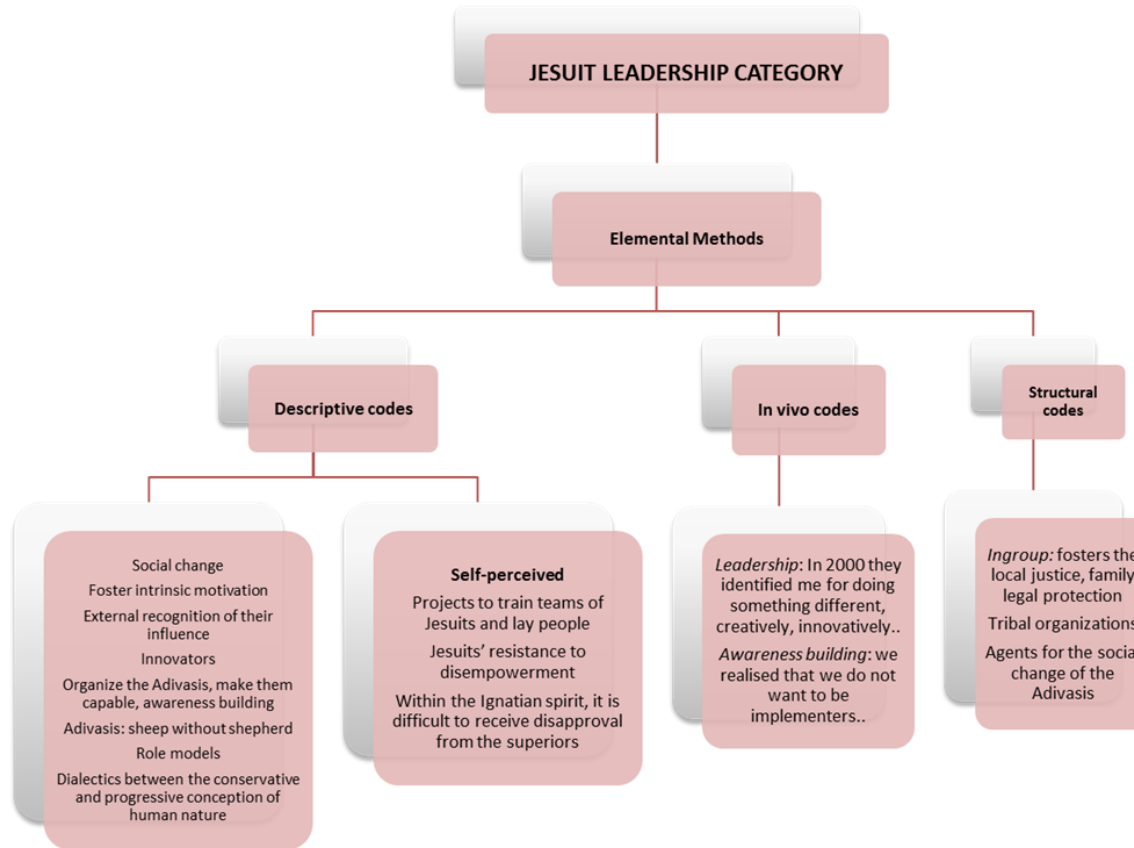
JESUIT LEADERSHIP CATEGORY

Elemental Methods

Descriptive codes

In vivo codes

Structural codes

Social change
Foster intrinsic motivation
External recognition of their influence
Innovators
Organize the Adivasis, make them capable, awareness building
Adivasis: sheep without shepherd
Role models
Dialectics between the conservative and progressive conception of human nature

Self-perceived
Projects to train teams of Jesuits and lay people
Jesuits' resistance to disempowerment
Within the Ignatian spirit, it is difficult to receive disapproval from the superiors

Leadership: In 2000 they identified me for doing something different, creatively, innovatively..
Awareness building: we realised that we do not want to be implementers..

Ingroup: fosters the local justice, family legal protection
Tribal organizations
Agents for the social change of the Adivasis